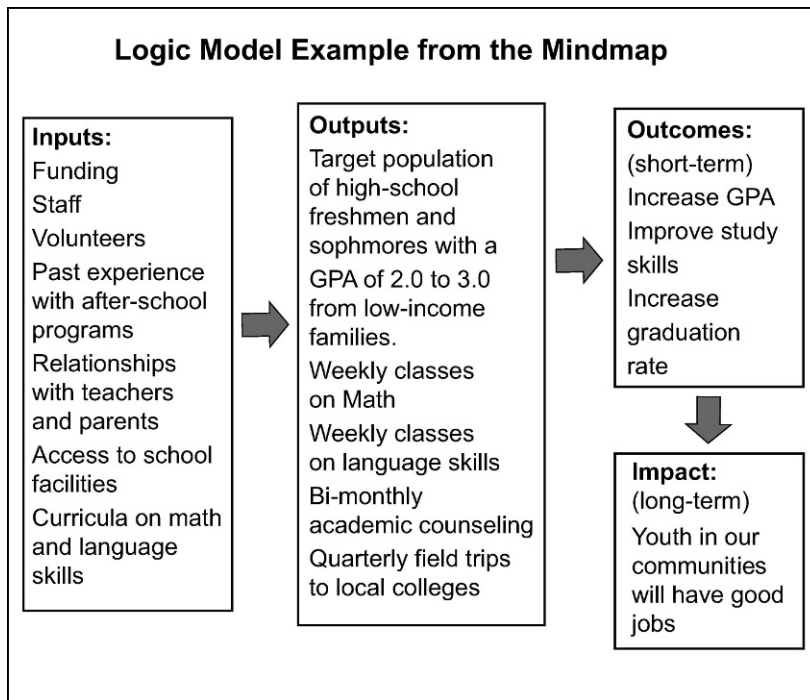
Logic Model Example from the Mindmap

Inputs:
Funding
Staff
Volunteers
Past experience with after-school programs
Relationships with teachers and parents
Access to school facilities
Curricula on math and language skills

Outputs:
Target population of high-school freshmen and sophmores with a GPA of 2.0 to 3.0 from low-income families.
Weekly classes on Math
Weekly classes on language skills
Bi-monthly academic counseling
Quarterly field trips to local colleges

Outcomes:
(short-term)
Increase GPA
Improve study skills
Increase graduation rate

Impact:
(long-term)
Youth in our communities will have good jobs